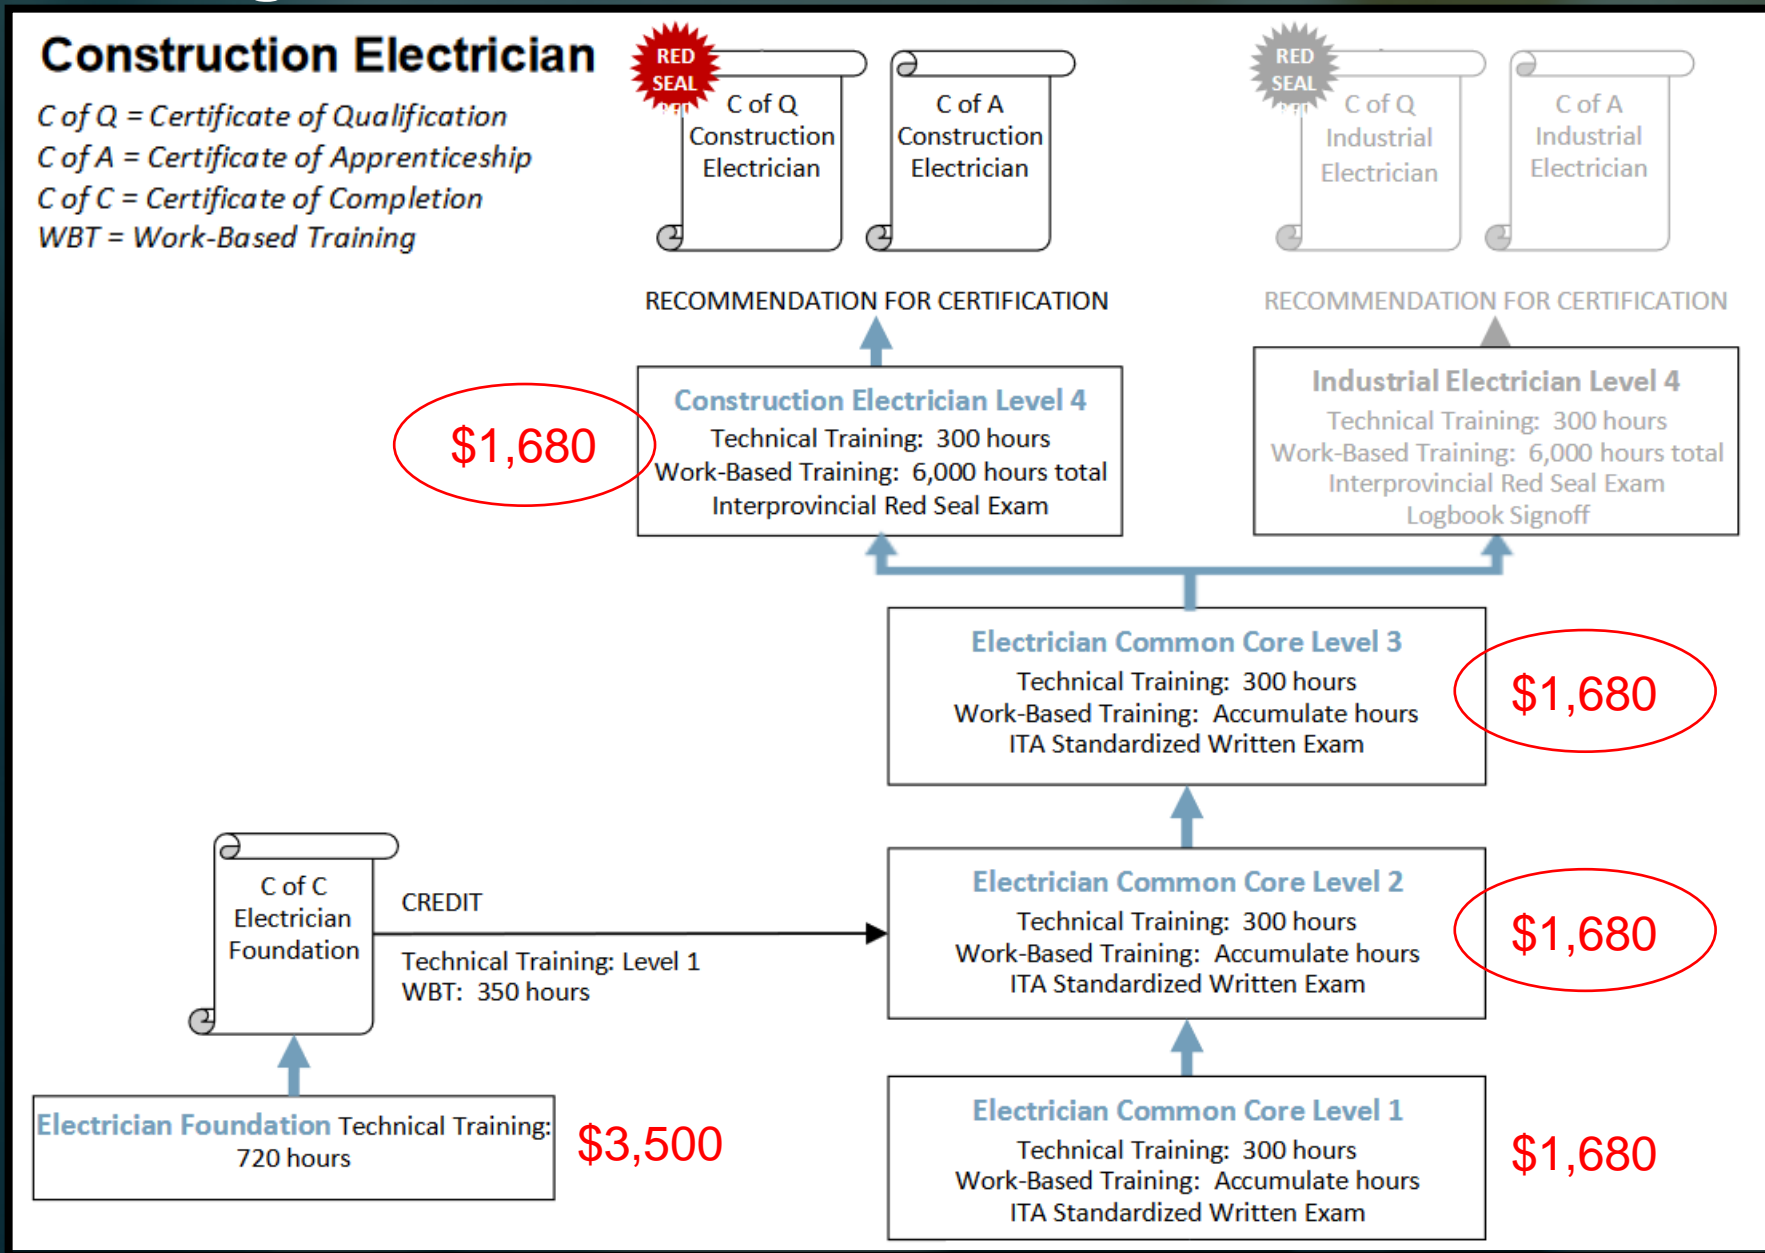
Construction Electrician

C of Q = Certificate of Qualification
C of A = Certificate of Apprenticeship
C of C = Certificate of Completion
WBT = Work-Based Training

RED SEAL

C of Q Construction Electrician

C of A Construction Electrician

RED SEAL

C of Q Industrial Electrician

C of A Industrial Electrician

RECOMMENDATION FOR CERTIFICATION

RECOMMENDATION FOR CERTIFICATION

$1,680

Construction Electrician Level 4
Technical Training: 300 hours
Work-Based Training: 6,000 hours total
Interprovincial Red Seal Exam

Industrial Electrician Level 4
Technical Training: 300 hours
Work-Based Training: 6,000 hours total
Interprovincial Red Seal Exam
Logbook Signoff

Electrician Common Core Level 3
Technical Training: 300 hours
Work-Based Training: Accumulate hours
ITA Standardized Written Exam

$1,680

C of C Electrician Foundation

CREDIT

Technical Training: Level 1
WBT: 350 hours

Electrician Common Core Level 2
Technical Training: 300 hours
Work-Based Training: Accumulate hours
ITA Standardized Written Exam

$1,680

Electrician Foundation Technical Training: 720 hours

$3,500

Electrician Common Core Level 1
Technical Training: 300 hours
Work-Based Training: Accumulate hours
ITA Standardized Written Exam

$1,680